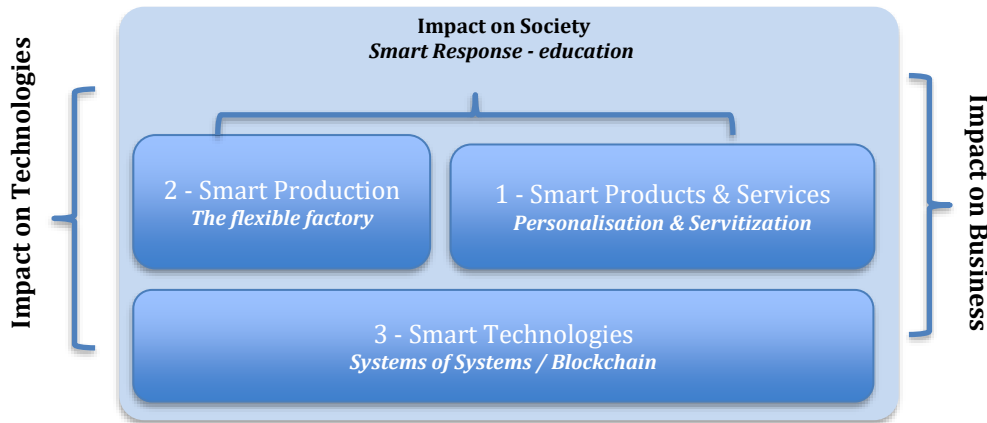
Impact on Technologies

Impact on Society
*Smart Response - education*

2 - Smart Production
*The flexible factory*

1 - Smart Products & Services
*Personalisation & Servitization*

3 - Smart Technologies
*Systems of Systems / Blockchain*

Impact on Business